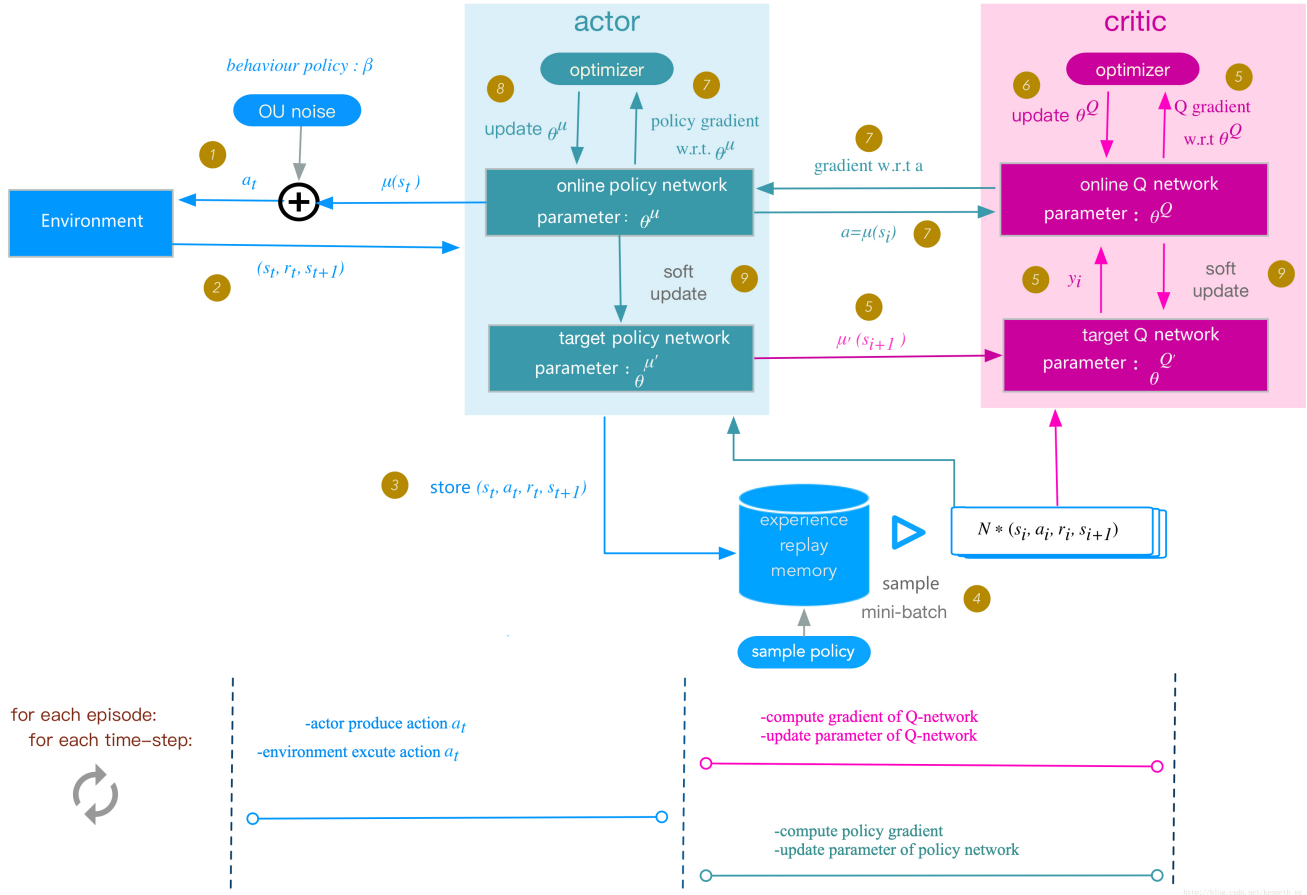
actor

critic

behaviour policy : $\beta$

OU noise

optimizer

optimizer

8

7

6

5

update $\theta^{\mu}$

policy gradient w.r.t. $\theta^{\mu}$

update $\theta^{Q}$

Q gradient w.r.t $\theta^{Q}$

1

$a_t$

$\mu(s_t)$

7

gradient w.r.t a

Environment

online policy network
parameter : $\theta^{\mu}$

online Q network
parameter : $\theta^{Q}$

$a=\mu(s_i)$

7

2

$(s_t, r_t, s_{t+1})$

soft update

9

5

$y_i$

soft update

9

5

target policy network
parameter : $\theta^{\mu'}$

$\mu'(s_{i+1})$

target Q network
parameter : $\theta^{Q'}$

3

store $(s_t, a_t, r_t, s_{t+1})$

experience replay memory

$N * (s_i, a_i, r_i, s_{i+1})$

sample mini-batch

4

sample policy

for each episode:
for each time-step:

-actor produce action $a_t$
-environment excute action $a_t$

-compute gradient of Q-network
-update parameter of Q-network

-compute policy gradient
-update parameter of policy network

http://blog.csdn.net/kenneth_yu